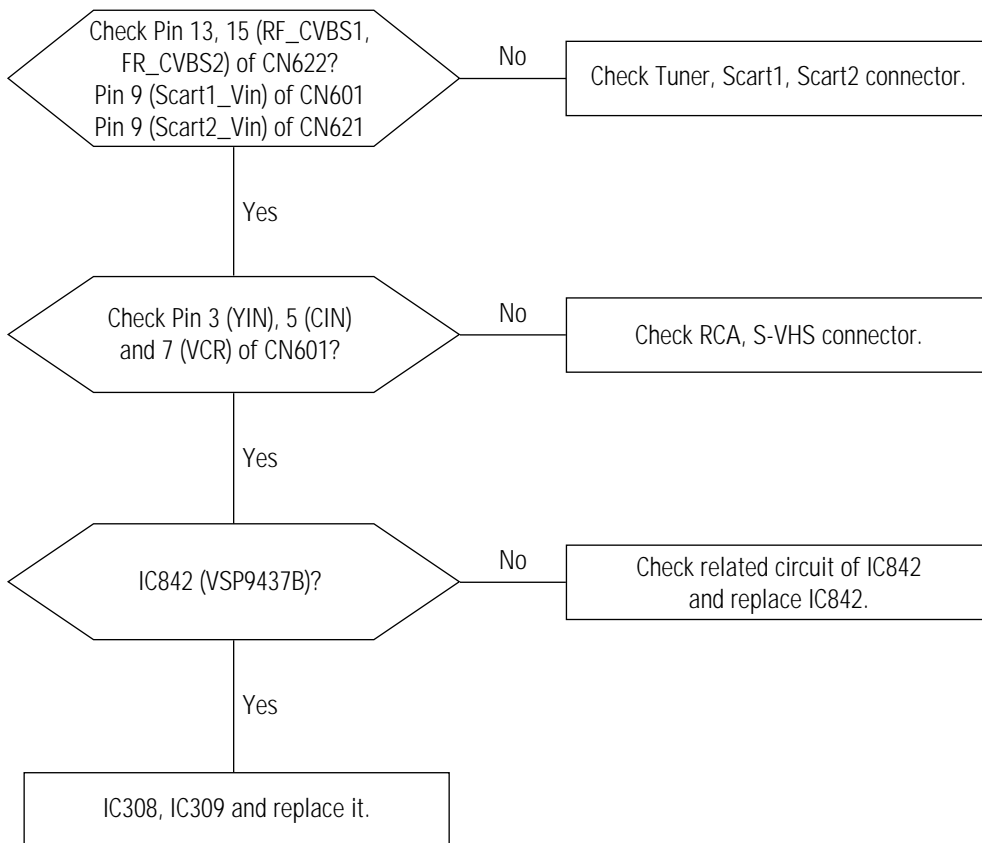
Check Pin 13, 15 (RF_CVBS1, FR_CVBS2) of CN622? Pin 9 (Scart1_Vin) of CN601 Pin 9 (Scart2_Vin) of CN621

No

Check Tuner, Scart1, Scart2 connector.

Yes

Check Pin 3 (YIN), 5 (CIN) and 7 (VCR) of CN601?

No

Check RCA, S-VHS connector.

Yes

IC842 (VSP9437B)?

No

Check related circuit of IC842 and replace IC842.

Yes

IC308, IC309 and replace it.